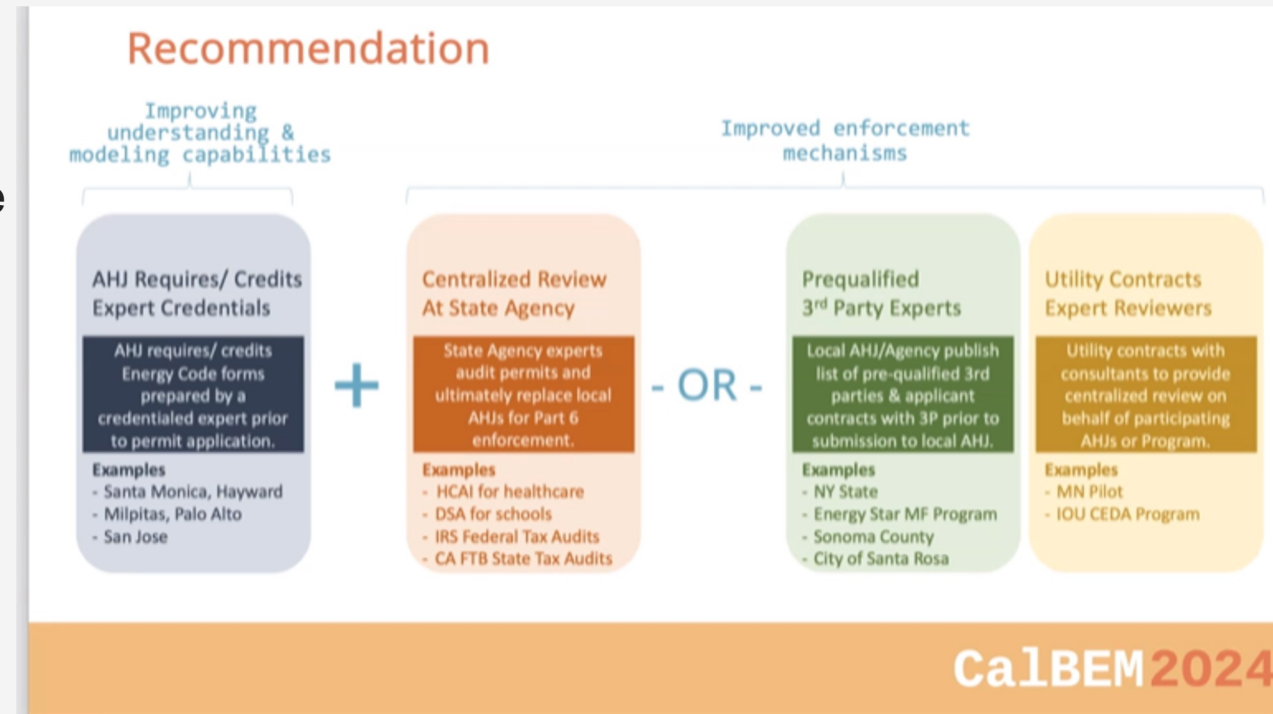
Recommendation

Improving understanding & modeling capabilities

Improved enforcement mechanisms

AHJ Requires/ Credits Expert Credentials

AHJ requires/ credits Energy Code forms prepared by a credentialed expert prior to permit application.

Examples
- Santa Monica, Hayward
- Milpitas, Palo Alto
- San Jose

+

Centralized Review At State Agency

State Agency experts audit permits and ultimately replace local AHJs for Part 6 enforcement.

Examples
- HCAI for healthcare
- DSA for schools
- IRS Federal Tax Audits
- CA FTB State Tax Audits

- OR -

Prequalified 3rd Party Experts

Local AHJ/Agency publish list of pre-qualified 3rd parties & applicant contracts with 3P prior to submission to local AHJ.

Examples
- NY State
- Energy Star MF Program
- Sonoma County
- City of Santa Rosa

Utility Contracts Expert Reviewers

Utility contracts with consultants to provide centralized review on behalf of participating AHJs or Program.

Examples
- MN Pilot
- IOU CEDA Program

CalBEM2024